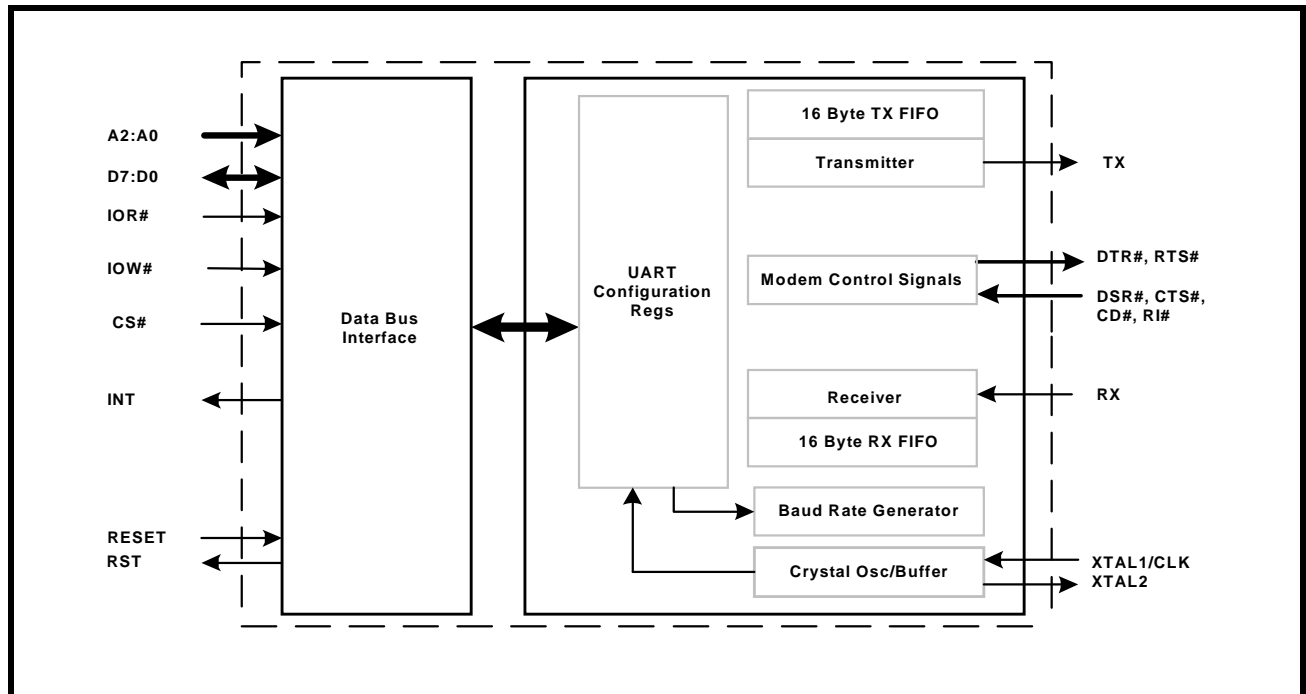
A2:A0
D7:D0
IOR#
IOW#
CS#
INT
RESET
RST

Data Bus Interface

UART Configuration Regs

16 Byte TX FIFO
Transmitter
Modem Control Signals
Receiver
16 Byte RX FIFO
Baud Rate Generator
Crystal Osc/Buffer

TX
DTR#, RTS#
DSR#, CTS#, CD#, RI#
RX
XTAL1/CLK
XTAL2